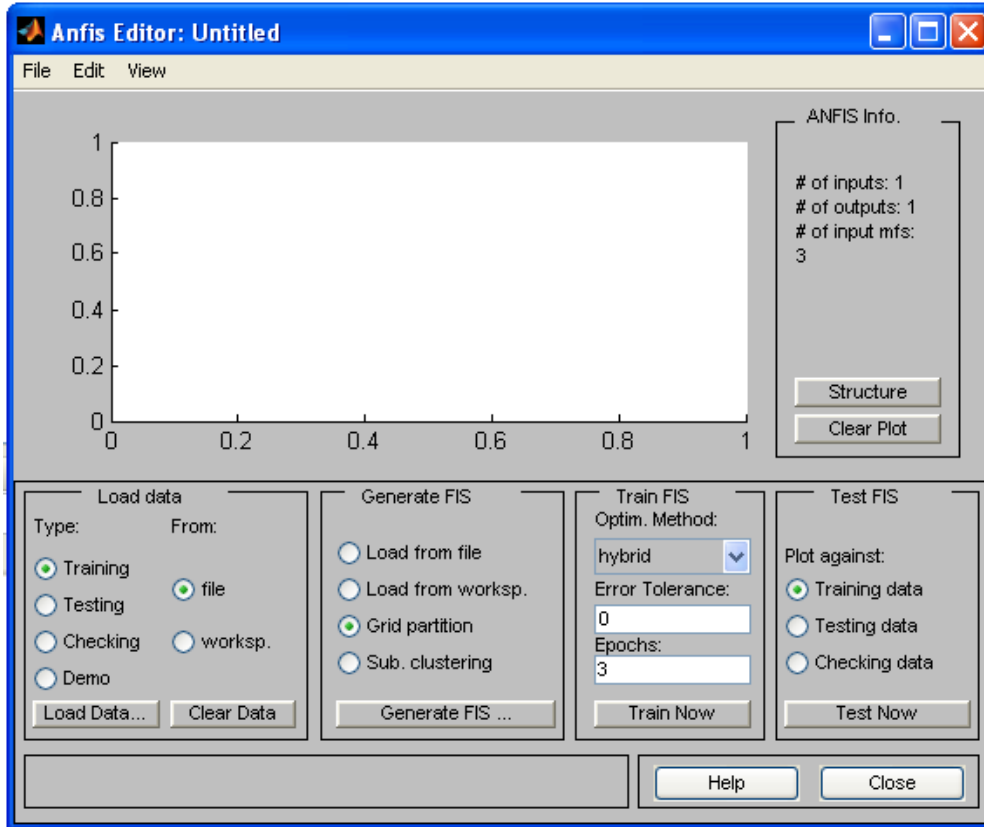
Anfis Editor: Untitled

File Edit View

1
0.8
0.6
0.4
0.2
0
0 0.2 0.4 0.6 0.8 1

ANFIS Info.

# of inputs: 1
# of outputs: 1
# of input mfs:
3

Structure
Clear Plot

Load data
Type:
From:
Training
Testing
Checking
Demo
file
worksp.
Load Data...
Clear Data

Generate FIS
Load from file
Load from worksp.
Grid partition
Sub. clustering
Generate FIS ...

Train FIS
Optim. Method:
hybrid
Error Tolerance:
0
Epochs:
3
Train Now

Test FIS
Plot against:
Training data
Testing data
Checking data
Test Now

Help
Close